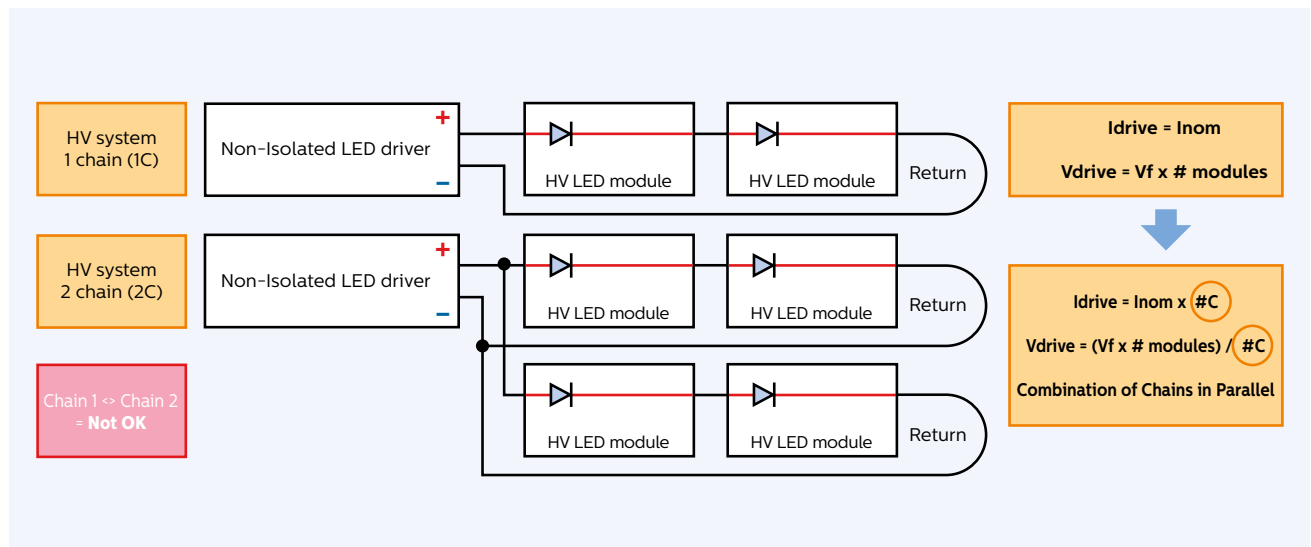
HV system
1 chain (1C)

Non-Isolated LED driver

+

−

HV LED module

HV LED module

Return

HV system
2 chain (2C)

Non-Isolated LED driver

+

−

HV LED module

HV LED module

Return

HV LED module

HV LED module

Return

Chain 1 <> Chain 2
= Not OK

Idrive = Inom

Vdrive = Vf x # modules

Idrive = Inom x #C

Vdrive = (Vf x # modules) / #C

Combination of Chains in Parallel